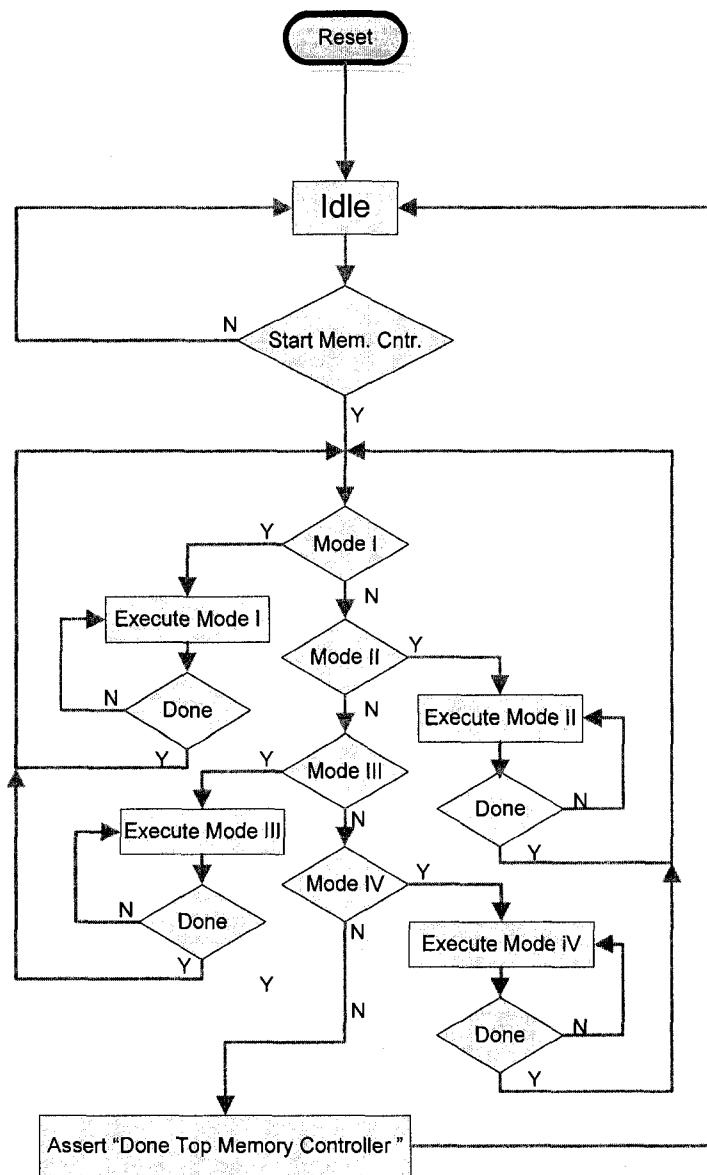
Reset

Idle

N

Start Mem. Cntr.

Y

Y

Mode I

N

Execute Mode I

N

Done

Y

Mode II

Y

N

Execute Mode II

Y

Mode III

Done

N

N

Y

Execute Mode III

Mode IV

Y

N

Done

N

Y

Execute Mode iV

Y

N

Done

N

Y

Assert "Done Top Memory Controller "